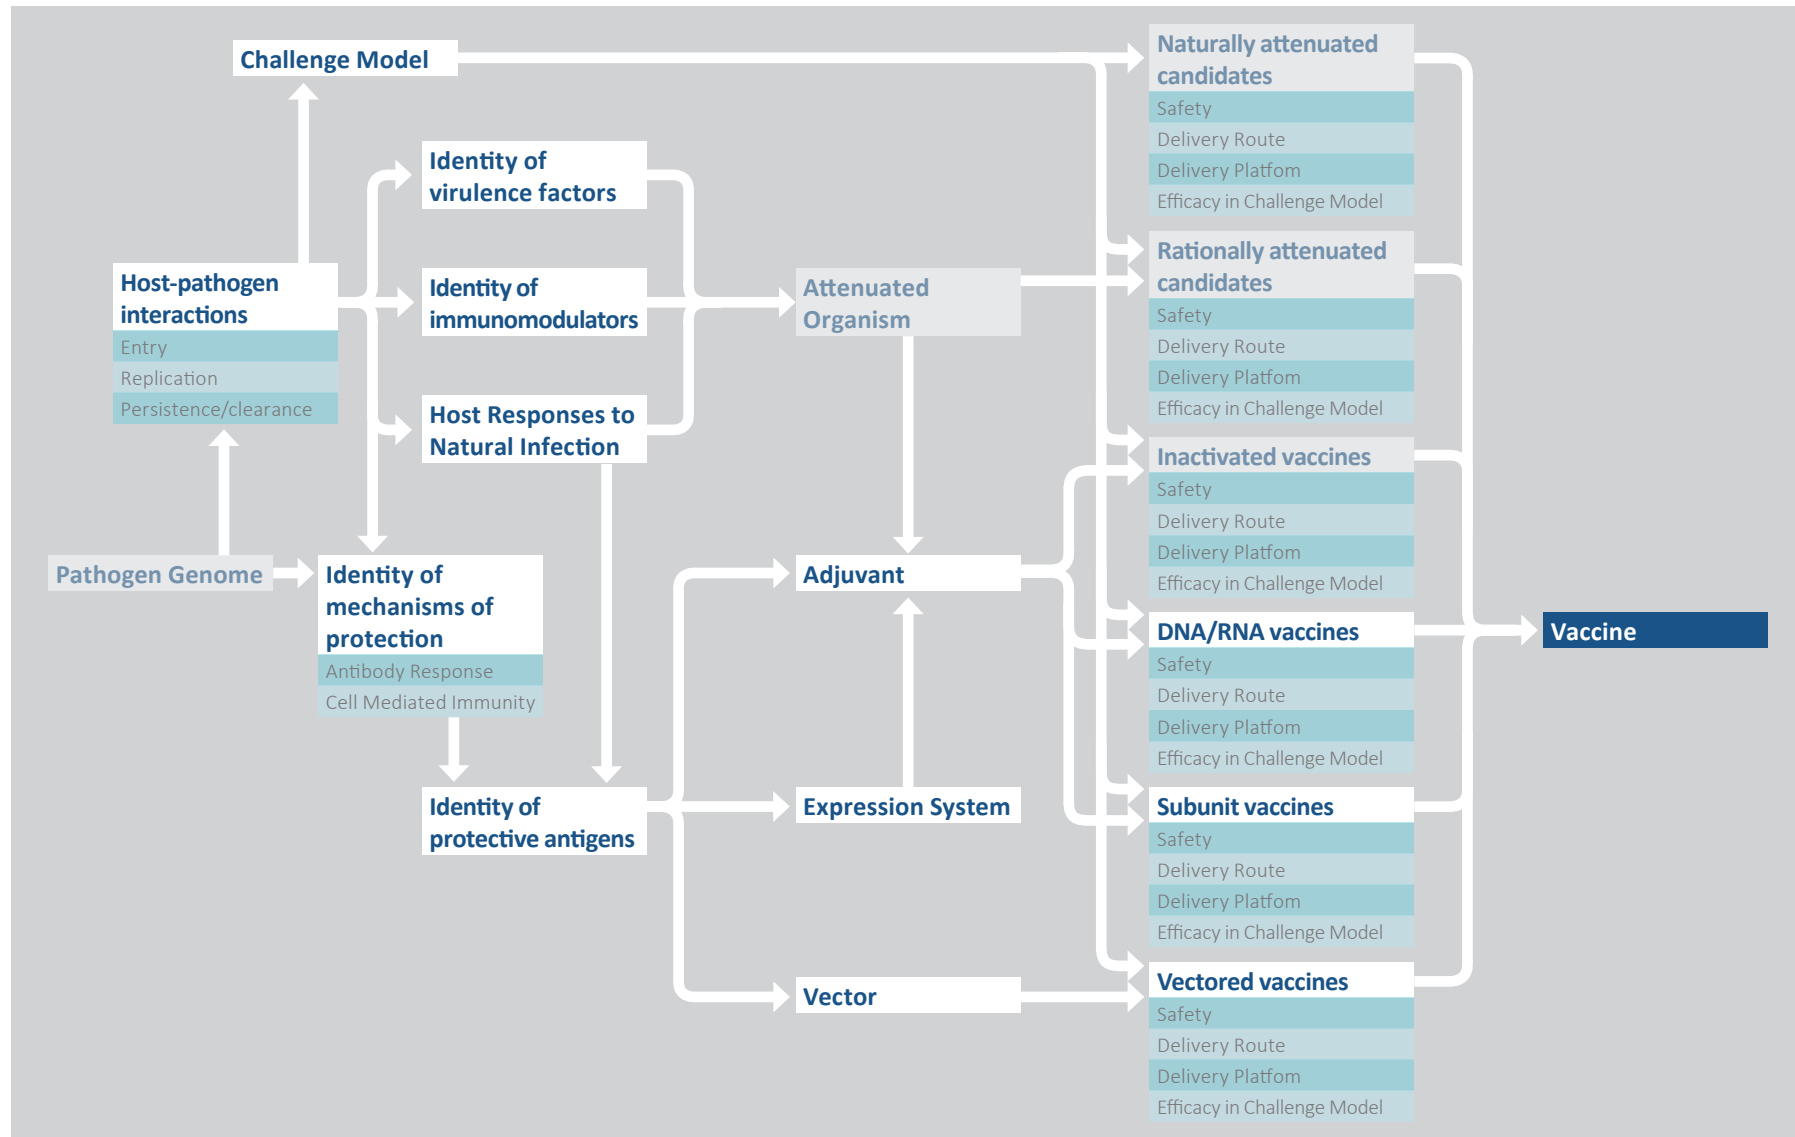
Challenge Model

Identity of virulence factors

Host-pathogen interactions
Entry
Replication
Persistence/clearance

Identity of immunomodulators

Host Responses to Natural Infection

Attenuated Organism

Pathogen Genome

Identity of mechanisms of protection
Antibody Response
Cell Mediated Immunity

Adjuvant

Identity of protective antigens

Expression System

Vector

Naturally attenuated candidates
Safety
Delivery Route
Delivery Platfom
Efficacy in Challenge Model

Rationally attenuated candidates
Safety
Delivery Route
Delivery Platfom
Efficacy in Challenge Model

Inactivated vaccines
Safety
Delivery Route
Delivery Platfom
Efficacy in Challenge Model

DNA/RNA vaccines
Safety
Delivery Route
Delivery Platfom
Efficacy in Challenge Model

Subunit vaccines
Safety
Delivery Route
Delivery Platfom
Efficacy in Challenge Model

Vectored vaccines
Safety
Delivery Route
Delivery Platfom
Efficacy in Challenge Model

Vaccine